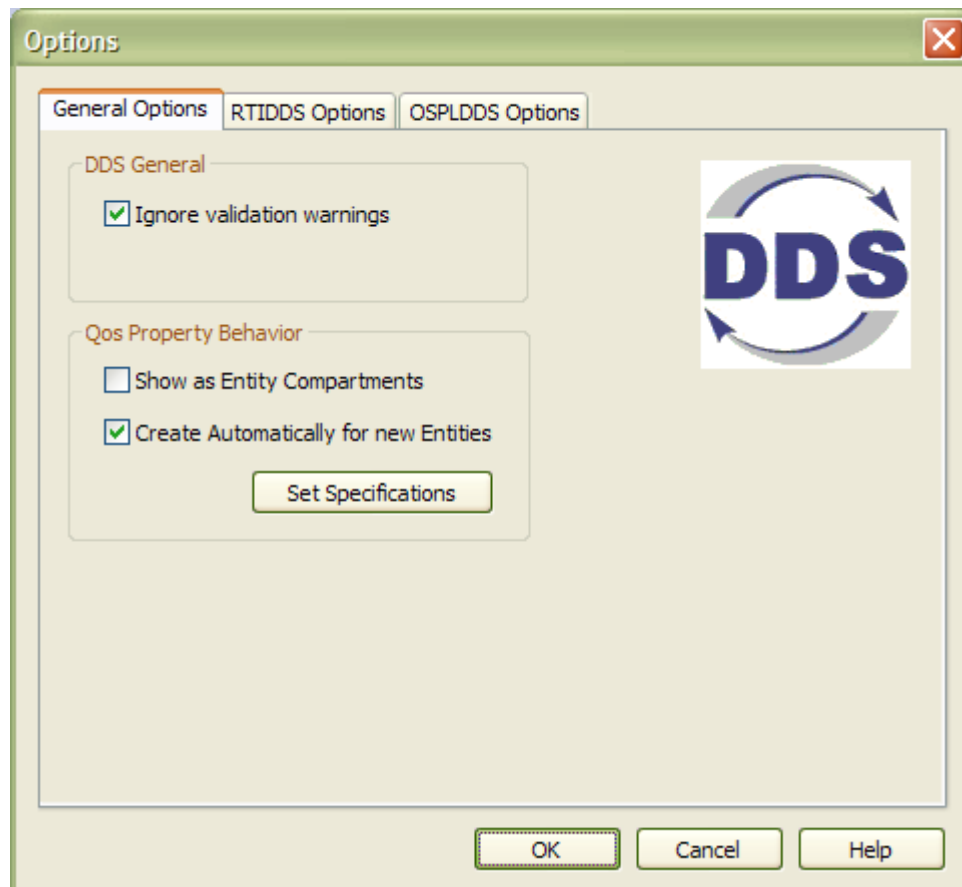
Options

General Options
RTIDDS Options
OSPLDDS Options

DDS General

Ignore validation warnings

Qos Property Behavior

Show as Entity Compartments

Create Automatically for new Entities

Set Specifications

DDS

OK
Cancel
Help